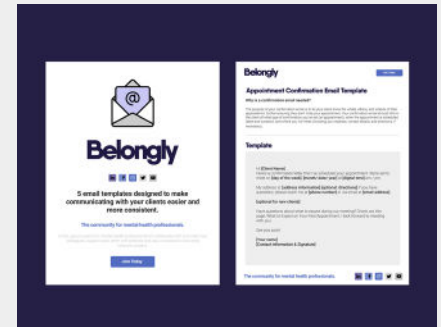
@

Belongly

5 email templates designed to make communicating with your clients easier and more consistent.

The community for mental health professionals

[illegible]

Join Today

Belongly

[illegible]

Appointment Confirmation Email Template

Why is a confirmation email needed?

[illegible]

Template

Hi [Client Name],

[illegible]

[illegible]

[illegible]

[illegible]

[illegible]

[Your name]
[Contact information & Signature]

The community for mental health professionals